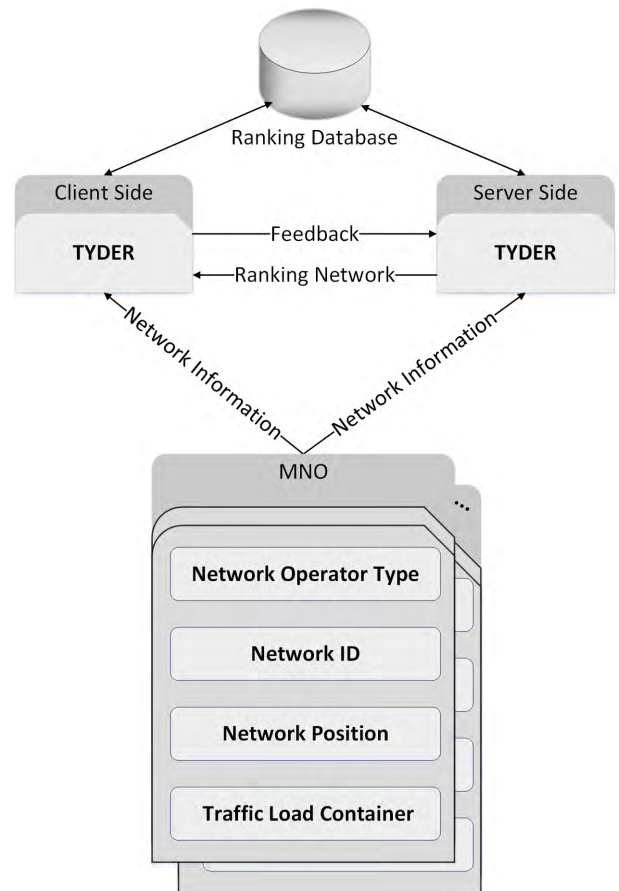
Ranking Database

Client Side

TYDER

Feedback

Ranking Network

Server Side

TYDER

Network Information

Network Information

MNO

...

Network Operator Type

Network ID

Network Position

Traffic Load Container